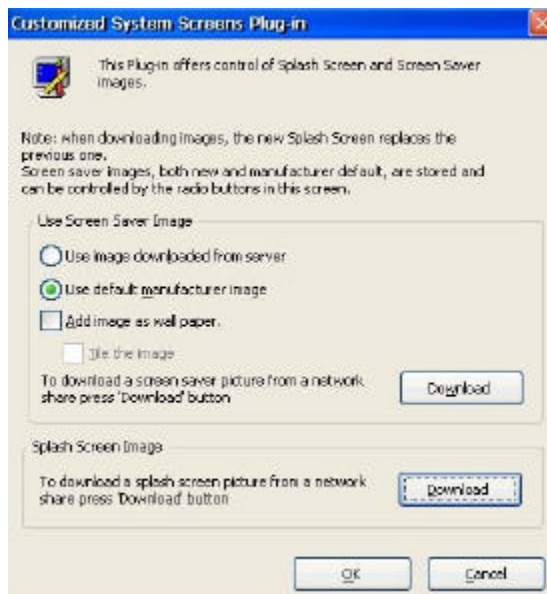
Customized System Screens Plug-in

This Plug-in offers control of Splash Screen and Screen Saver images.

Note: when downloading images, the new Splash Screen replaces the previous one.
Screen saver images, both new and manufacturer default, are stored and can be controlled by the radio buttons in this screen.

Use Screen Saver Image

Use image downloaded from server

Use default manufacturer image

Add image as wall paper.

Tile the image

To download a screen saver picture from a network share press 'Download' button

Download

Splash Screen Image

To download a splash screen picture from a network share press 'Download' button

Download

OK

Cancel